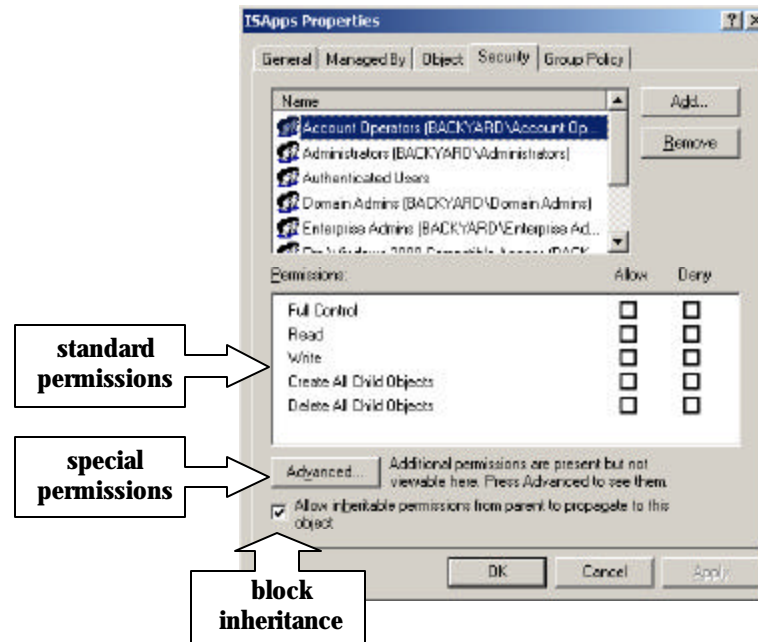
TSApps Properties

?

General | Managed By | Object | Security | Group Policy

Name

Account Operators (BACKYARD\Account Op...

Administrators (BACKYARD\Administrators)

Authenticated Users

Domain Admins (BACKYARD\Domain Admins)

Enterprise Admins (BACKYARD\Enterprise Ad...

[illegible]

Add...

Remove

Permissions:

Allow

Deny

Full Control

Read

Write

Create All Child Objects

Delete All Child Objects

standard permissions

special permissions

Advanced...

Additional permissions are present but not viewable here. Press Advanced to see them.

Allow inheritable permissions from parent to propagate to this object

block inheritance

OK

Cancel

Apply